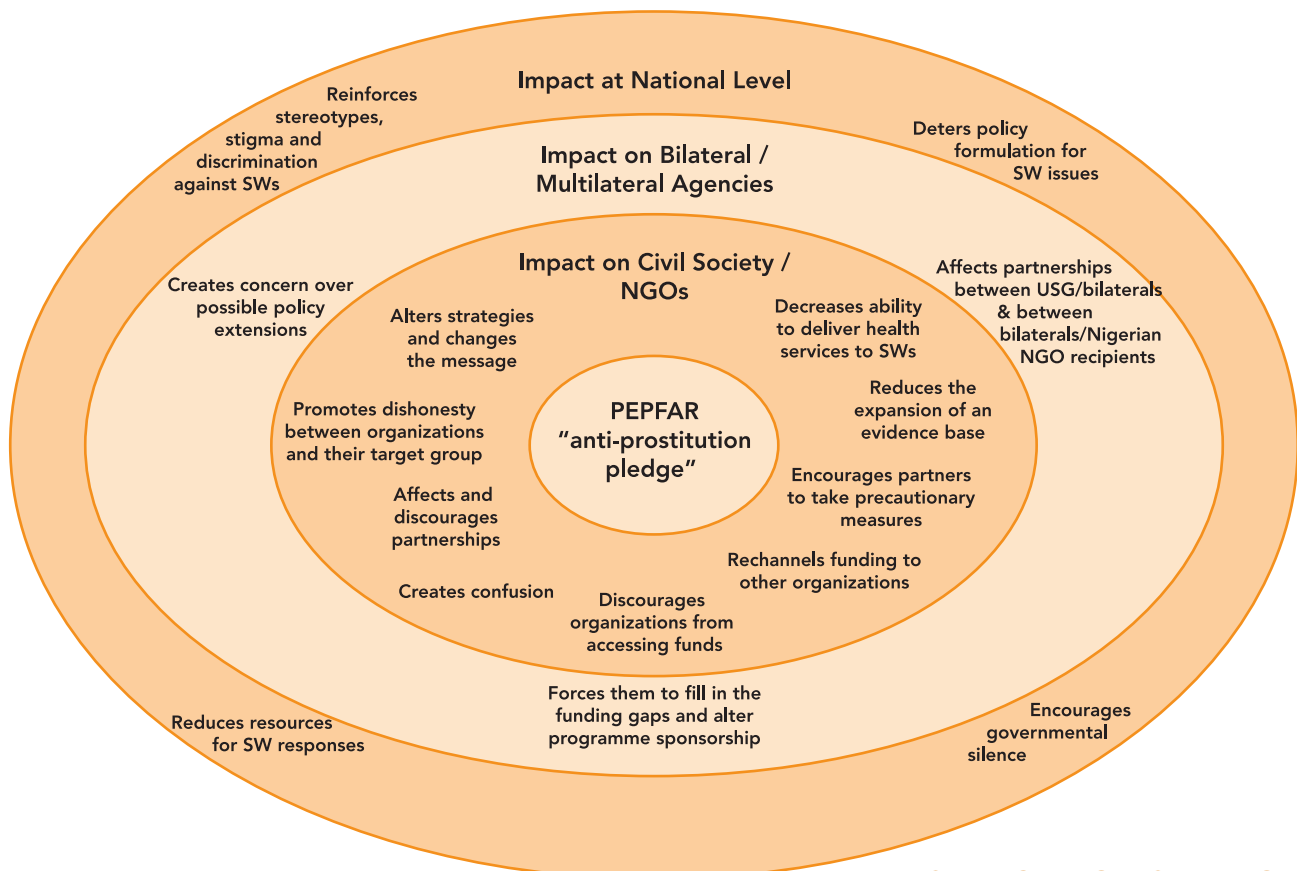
Impact at National Level

Reinforces stereotypes, stigma and discrimination against SWs

Deters policy formulation for SW issues

Impact on Bilateral / Multilateral Agencies

Creates concern over possible policy extensions

Affects partnerships between USG/bilaterals & between bilaterals/Nigerian NGO recipients

Impact on Civil Society / NGOs

Alters strategies and changes the message

Decreases ability to deliver health services to SWs

Reduces the expansion of an evidence base

Promotes dishonesty between organizations and their target group

PEPFAR "anti-prostitution pledge"

Encourages partners to take precautionary measures

Affects and discourages partnerships

Rechannels funding to other organizations

Creates confusion

Discourages organizations from accessing funds

Forces them to fill in the funding gaps and alter programme sponsorship

Reduces resources for SW responses

Encourages governmental silence